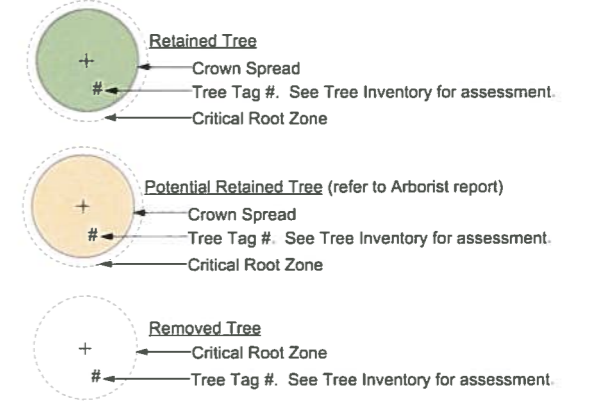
+
#
Retained Tree
Crown Spread
Tree Tag #. See Tree Inventory for assessment.
Critical Root Zone

+
#
Potential Retained Tree (refer to Arborist report)
Crown Spread
Tree Tag #. See Tree Inventory for assessment.
Critical Root Zone

+
#
Removed Tree
Critical Root Zone
Tree Tag #. See Tree Inventory for assessment.